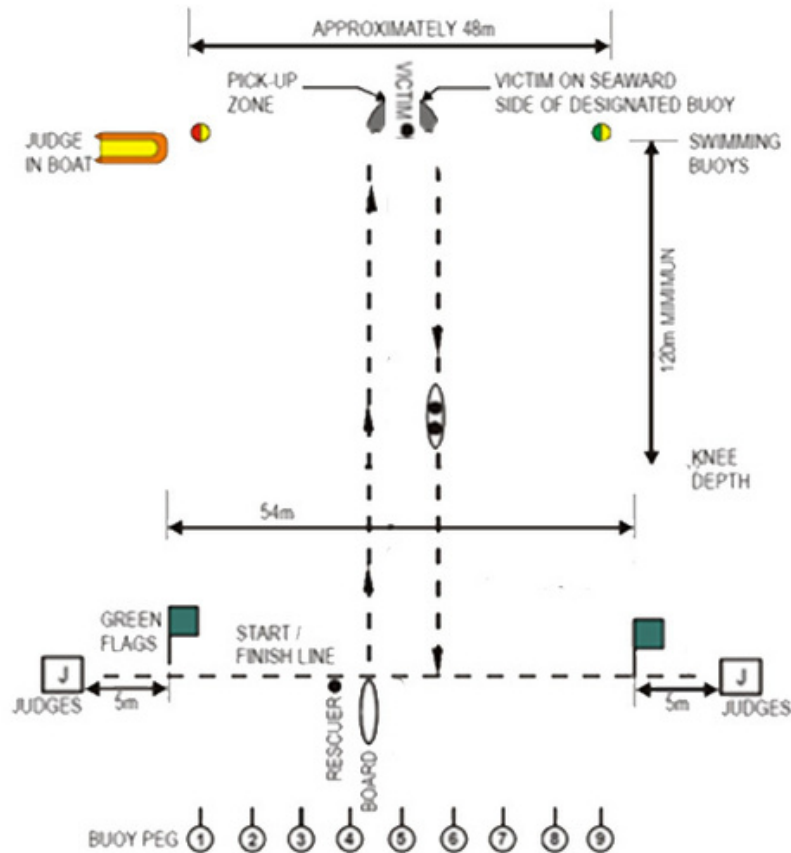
APPROXIMATELY 48m

PICK-UP ZONE

VICTIM

VICTIM ON SEAWARD SIDE OF DESIGNATED BUOY

JUDGE IN BOAT

SWIMMING BUOYS

120m MIMIMUN

KNEE DEPTH

54m

GREEN FLAGS

START / FINISH LINE

J

JUDGES

5m

RESCUER

BOARD

J

5m

JUDGES

BUOY PEG 1 2 3 4 5 6 7 8 9